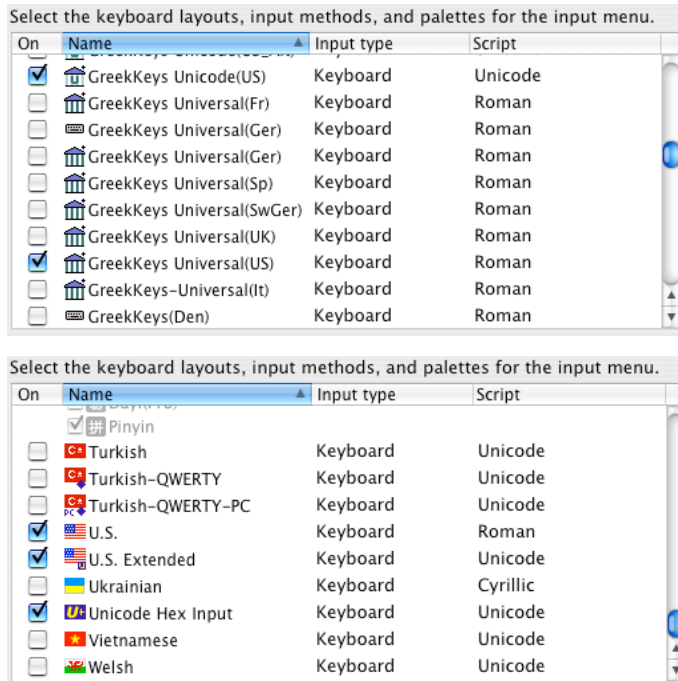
Select the keyboard layouts, input methods, and palettes for the input menu.

| On | Name | Input type | Script |
|---|---|---|---|
| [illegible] | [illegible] | | |
| ☑ | GreekKeys Unicode(US) | Keyboard | Unicode |
| ☐ | GreekKeys Universal(Fr) | Keyboard | Roman |
| ☐ | GreekKeys Universal(Ger) | Keyboard | Roman |
| ☐ | GreekKeys Universal(Ger) | Keyboard | Roman |
| ☐ | GreekKeys Universal(Sp) | Keyboard | Roman |
| ☐ | GreekKeys Universal(SwGer) | Keyboard | Roman |
| ☐ | GreekKeys Universal(UK) | Keyboard | Roman |
| ☑ | GreekKeys Universal(US) | Keyboard | Roman |
| ☐ | GreekKeys-Universal(It) | Keyboard | Roman |
| ☐ | GreekKeys(Den) | Keyboard | Roman |

Select the keyboard layouts, input methods, and palettes for the input menu.

| On | Name | Input type | Script |
|---|---|---|---|
| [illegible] | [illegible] | | |
| ☑ | Pinyin | | |
| ☐ | Turkish | Keyboard | Unicode |
| ☐ | Turkish-QWERTY | Keyboard | Unicode |
| ☐ | Turkish-QWERTY-PC | Keyboard | Unicode |
| ☑ | U.S. | Keyboard | Roman |
| ☑ | U.S. Extended | Keyboard | Unicode |
| ☐ | Ukrainian | Keyboard | Cyrillic |
| ☑ | Unicode Hex Input | Keyboard | Unicode |
| ☐ | Vietnamese | Keyboard | Unicode |
| ☐ | Welsh | Keyboard | Unicode |